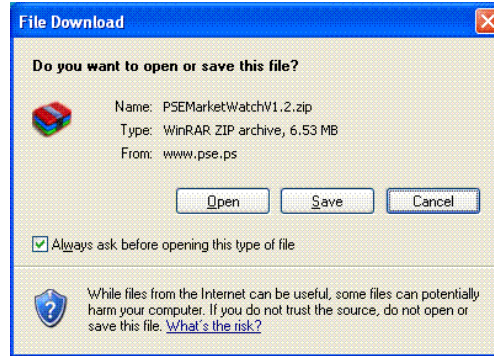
File Download

Do you want to open or save this file?

Name: PSEMarketWatchV1.2.zip
Type: WinRAR ZIP archive, 6.53 MB
From: www.pse.ps

Open Save Cancel

Always ask before opening this type of file

While files from the Internet can be useful, some files can potentially harm your computer. If you do not trust the source, do not open or save this file. What's the risk?